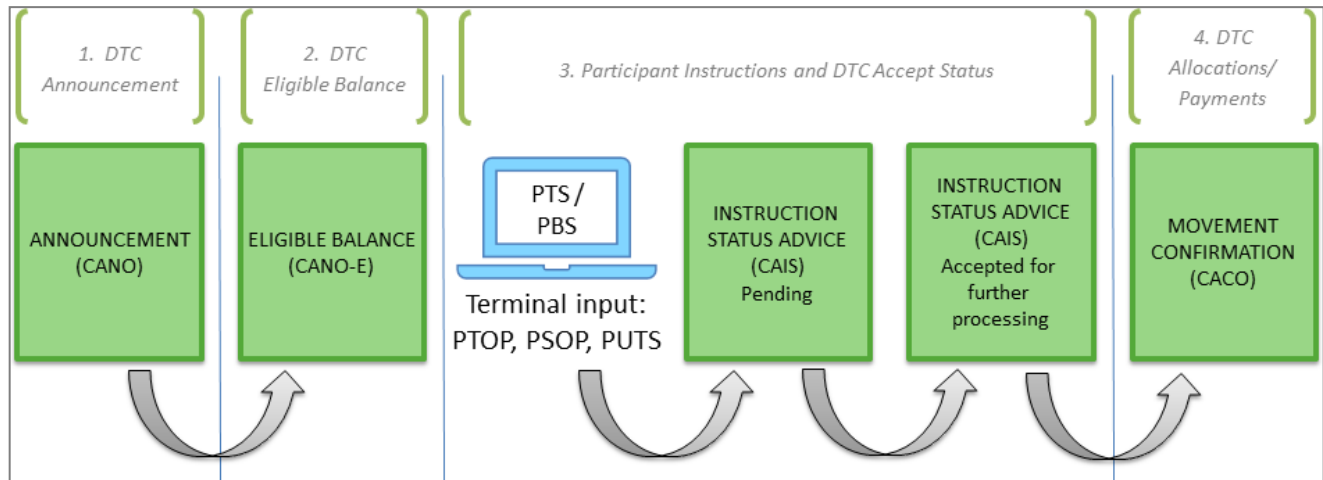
1. DTC Announcement

2. DTC Eligible Balance

3. Participant Instructions and DTC Accept Status

4. DTC Allocations/ Payments

ANNOUNCEMENT (CANO)

ELIGIBLE BALANCE (CANO-E)

PTS / PBS

Terminal input: PTOP, PSOP, PUTS

INSTRUCTION STATUS ADVICE (CAIS) Pending

INSTRUCTION STATUS ADVICE (CAIS) Accepted for further processing

MOVEMENT CONFIRMATION (CACO)